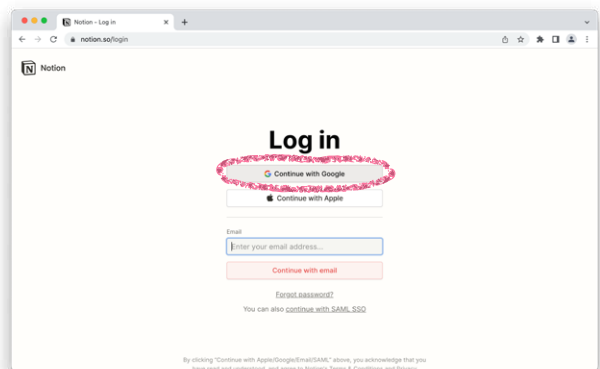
Notion – Log in
notion.so/login
Notion

Log in

Continue with Google
Continue with Apple

Email
Enter your email address...
Continue with email

Forgot password?
You can also continue with SAML SSO

By clicking "Continue with Apple/Google/Email/SAML" above, you acknowledge that you have read and understood, and agree to Notion's Terms & Conditions and Privacy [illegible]